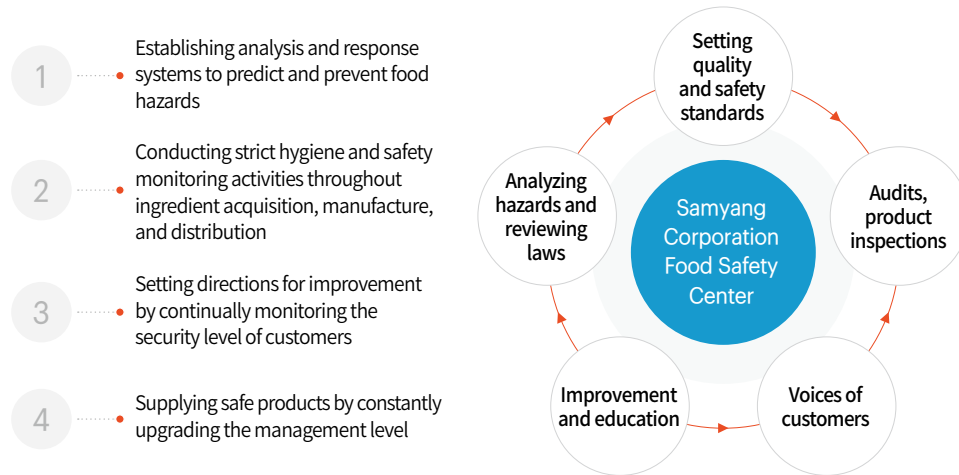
1 Establishing analysis and response systems to predict and prevent food hazards

2 Conducting strict hygiene and safety monitoring activities throughout ingredient acquisition, manufacture, and distribution

3 Setting directions for improvement by continually monitoring the security level of customers

4 Supplying safe products by constantly upgrading the management level

Setting quality and safety standards

Audits, product inspections

Voices of customers

Improvement and education

Analyzing hazards and reviewing laws

Samyang Corporation Food Safety Center